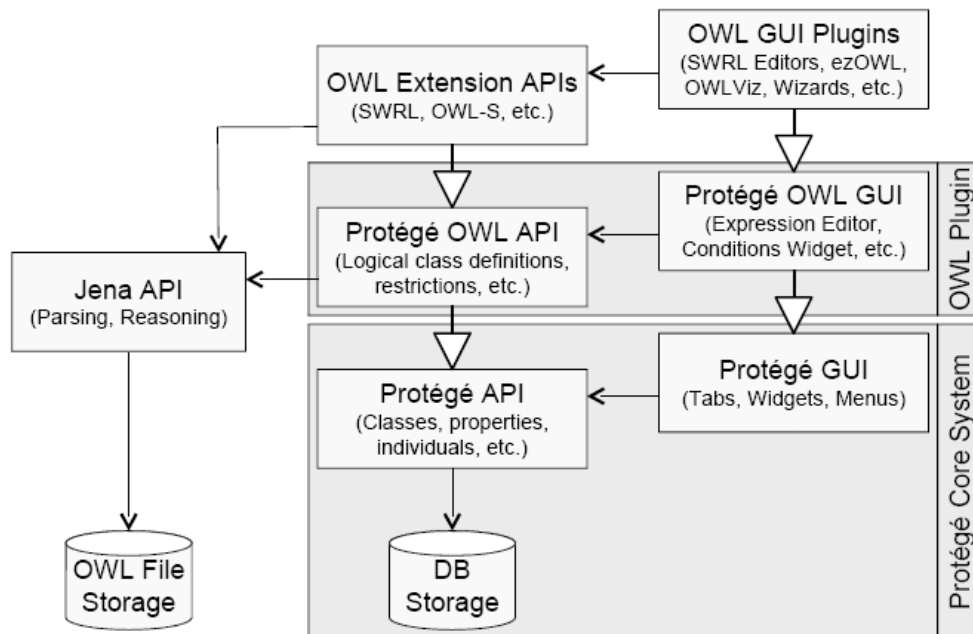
OWL GUI Plugins
(SWRL Editors, ezOWL, OWLViz, Wizards, etc.)

OWL Extension APIs
(SWRL, OWL-S, etc.)

Protégé OWL GUI
(Expression Editor, Conditions Widget, etc.)

OWL Plugin

Protégé OWL API
(Logical class definitions, restrictions, etc.)

Jena API
(Parsing, Reasoning)

Protégé GUI
(Tabs, Widgets, Menus)

Protégé API
(Classes, properties, individuals, etc.)

Protégé Core System

OWL File Storage

DB Storage